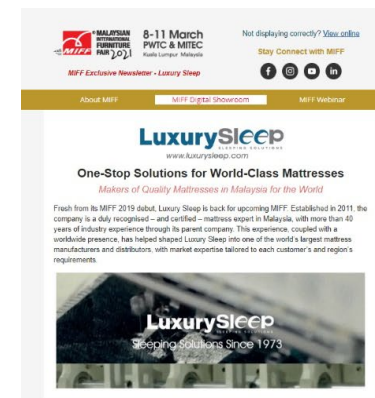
MIFF MALAYSIAN INTERNATIONAL FURNITURE FAIR 2021

8-11 March
PWTC & MITEC
Kuala Lumpur Malaysia

Not displaying correctly? View online

Stay Connect with MIFF

MIFF Exclusive Newsletter - Luxury Sleep

About MIFF | MIFF Digital Showroom | MIFF Webinar

LuxurySleep
SLEEPING SOLUTIONS
www.luxurysleep.com

One-Stop Solutions for World-Class Mattresses

Makers of Quality Mattresses in Malaysia for the World

Fresh from its MIFF 2019 debut, Luxury Sleep is back for upcoming MIFF. Established in 2011, the company is a duly recognised – and certified – mattress expert in Malaysia, with more than 40 years of industry experience through its parent company. This experience, coupled with a worldwide presence, has helped shaped Luxury Sleep into one of the world's largest mattress manufacturers and distributors, with market expertise tailored to each customer's and region's requirements.

LuxurySleep
SLEEPING SOLUTIONS
Sleeping Solutions Since 1973